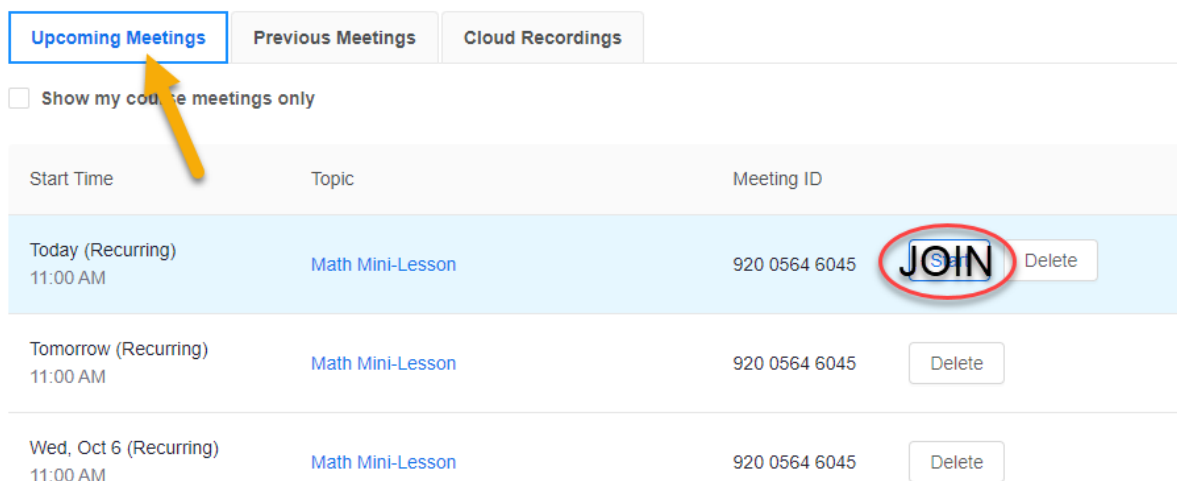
Upcoming Meetings | Previous Meetings | Cloud Recordings

Show my co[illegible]se meetings only

| Start Time | Topic | Meeting ID | |
|---|---|---|---|
| Today (Recurring) 11:00 AM | Math Mini-Lesson | 920 0564 6045 | JOIN Start Delete |
| Tomorrow (Recurring) 11:00 AM | Math Mini-Lesson | 920 0564 6045 | Delete |
| Wed, Oct 6 (Recurring) 11:00 AM | Math Mini-Lesson | 920 0564 6045 | Delete |